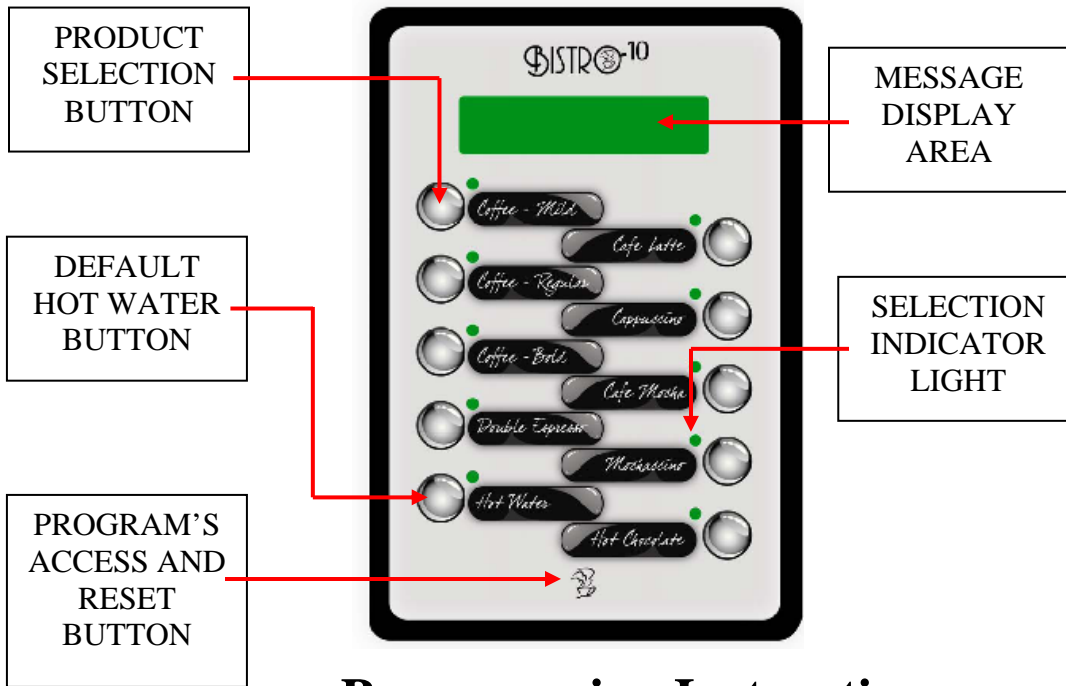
PRODUCT SELECTION BUTTON

BISTRO-10

MESSAGE DISPLAY AREA

Coffee - Mild

Cafe Latte

DEFAULT HOT WATER BUTTON

Coffee - Regular

Cappuccino

SELECTION INDICATOR LIGHT

Coffee - Bold

Cafe Mocha

Double Espresso

Mochaccino

Hot Water

Hot Chocolate

PROGRAM'S ACCESS AND RESET BUTTON

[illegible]